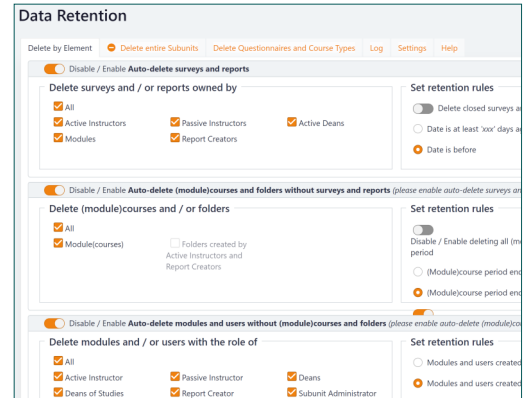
Data Retention

Delete by Element | Delete entire Subunits | Delete Questionnaires and Course Types | Log | Settings | Help

Disable / Enable **Auto-delete surveys and reports**

Delete surveys and / or reports owned by

All
Active Instructors
Passive Instructors
Active Deans
Modules
Report Creators

Set retention rules

Delete closed surveys a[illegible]
Date is at least 'xxx' days a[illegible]
Date is before

Disable / Enable **Auto-delete (module)courses and folders without surveys and reports** (please enable auto-delete surveys a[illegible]

Delete (module)courses and / or folders

All
Module(courses)
Folders created by Active Instructors and Report Creators

Set retention rules

Disable / Enable deleting all (m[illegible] period
(Module)course period en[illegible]
(Module)course period en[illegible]

Disable / Enable **Auto-delete modules and users without (module)courses and folders** (please enable auto-delete (module)co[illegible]

Delete modules and / or users with the role of

All
Active Instructor
Passive Instructor
Deans
Deans of Studies
Report Creator
Subunit Administrator

Set retention rules

Modules and users created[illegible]
Modules and users created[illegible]